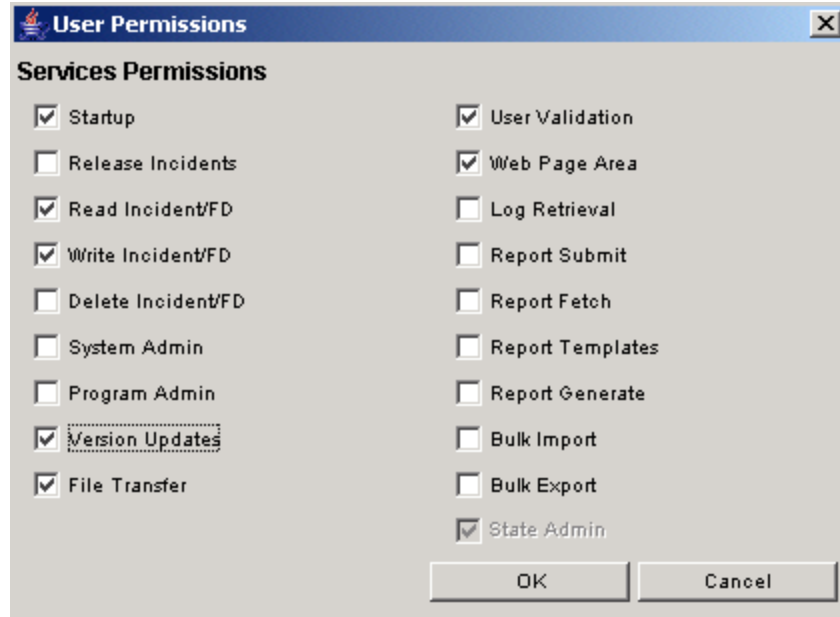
User Permissions

Services Permissions

Startup

Release Incidents

Read Incident/FD

Write Incident/FD

Delete Incident/FD

System Admin

Program Admin

Version Updates

File Transfer

User Validation

Web Page Area

Log Retrieval

Report Submit

Report Fetch

Report Templates

Report Generate

Bulk Import

Bulk Export

State Admin

OK

Cancel